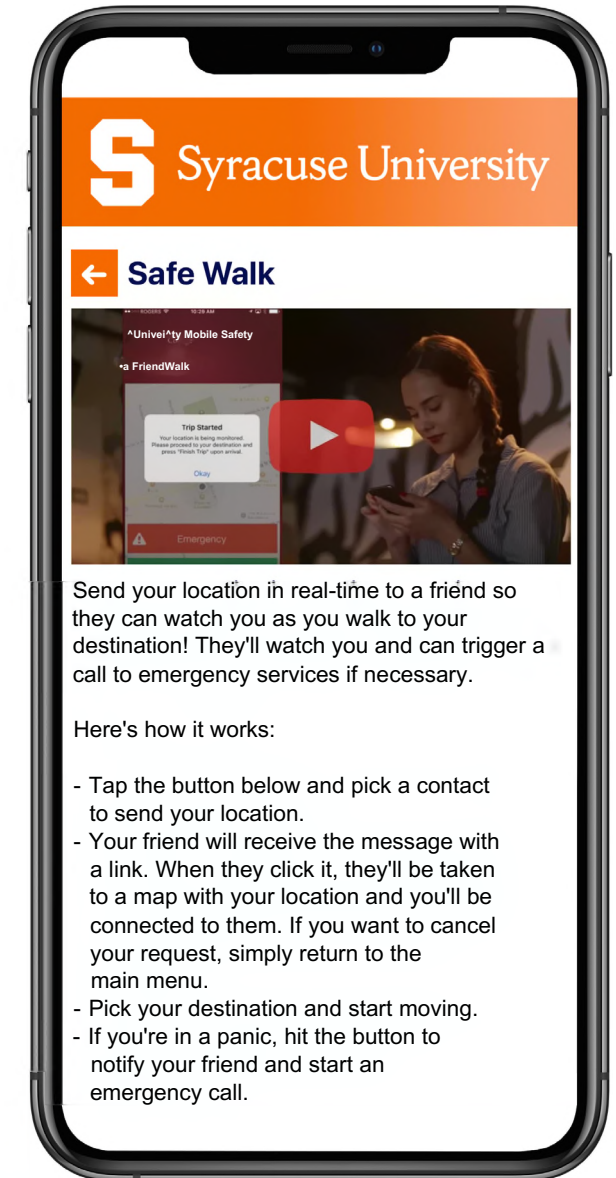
S Syracuse University

← Safe Walk

ROGERS 10:29 AM

^Univei^ty Mobile Safety

a FriendWalk

Trip Started
Your location is being monitored. Please proceed to your destination and press "Finish Trip" upon arrival.
Okay

Emergency

Send your location in real-time to a friend so they can watch you as you walk to your destination! They'll watch you and can trigger a call to emergency services if necessary.

Here's how it works:

- Tap the button below and pick a contact to send your location.
- Your friend will receive the message with a link. When they click it, they'll be taken to a map with your location and you'll be connected to them. If you want to cancel your request, simply return to the main menu.
- Pick your destination and start moving.
- If you're in a panic, hit the button to notify your friend and start an emergency call.